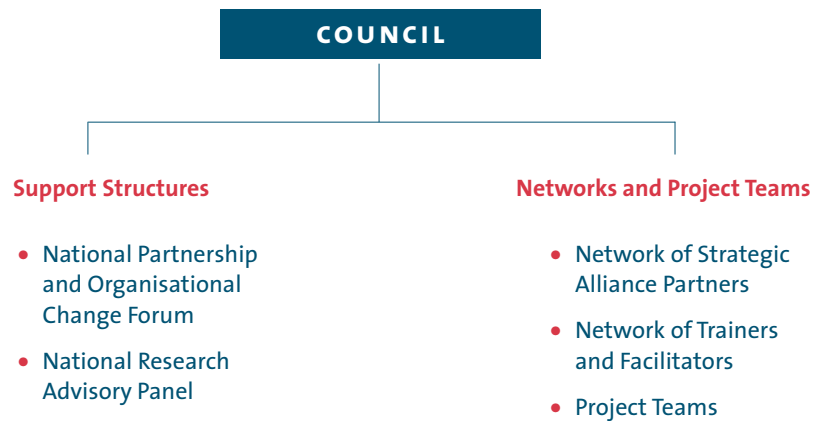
COUNCIL

Support Structures

- National Partnership and Organisational Change Forum
- National Research Advisory Panel

Networks and Project Teams

- Network of Strategic Alliance Partners
- Network of Trainers and Facilitators
- Project Teams